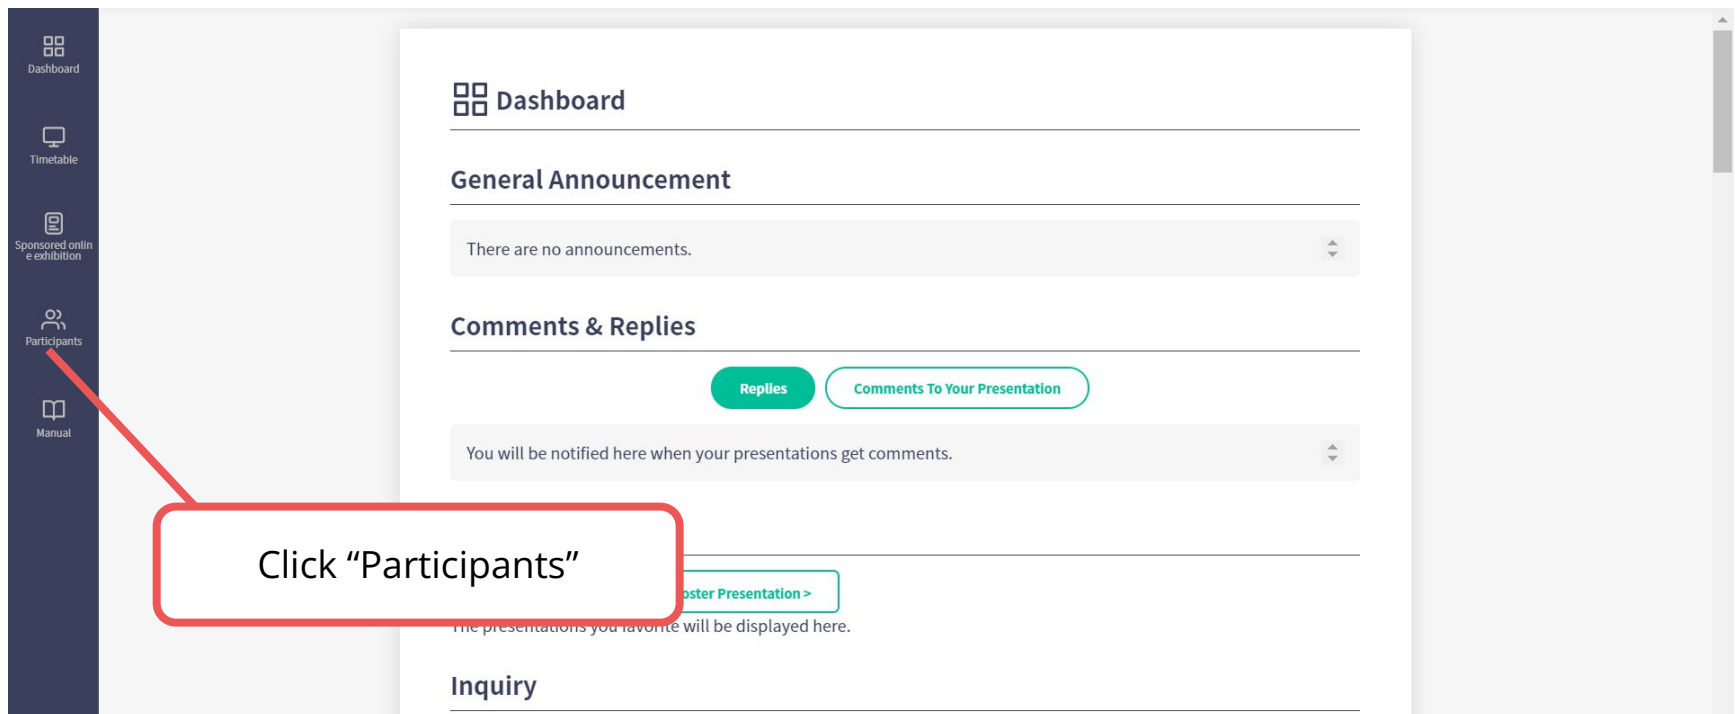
Dashboard

Timetable

Sponsored online exhibition

Participants

Manual

Dashboard

General Announcement

There are no announcements.

Comments & Replies

Replies

Comments To Your Presentation

You will be notified here when your presentations get comments.

Click “Participants”

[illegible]oster Presentation >

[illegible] will be displayed here.

Inquiry